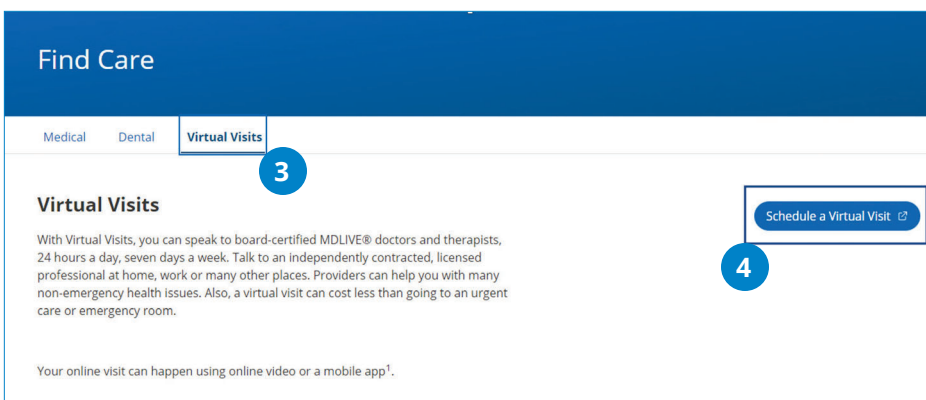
Find Care

Medical Dental Virtual Visits

3

Virtual Visits

Schedule a Virtual Visit

4

With Virtual Visits, you can speak to board-certified MDLIVE® doctors and therapists, 24 hours a day, seven days a week. Talk to an independently contracted, licensed professional at home, work or many other places. Providers can help you with many non-emergency health issues. Also, a virtual visit can cost less than going to an urgent care or emergency room.

Your online visit can happen using online video or a mobile app$^1$.